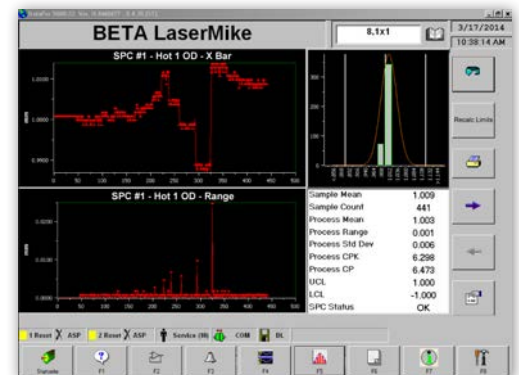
BETA LaserMike

8,1x1

3/17/2014
10:38:14 AM

SPC #1 - Hot 1 OD - X Bar

1.0000

0.9000

0 50 100 150 200 250 300 350 400 450 500

SPC #1 - Hot 1 OD - Range

0 50 100 150 200 250 300 350 400 450 500

Recalc Limits

| | |
|---|---|
| Sample Mean | 1.009 |
| Sample Count | 441 |
| Process Mean | 1.003 |
| Process Range | 0.001 |
| Process Std Dev | 0.006 |
| Process CPK | 6.298 |
| Process CP | 6.473 |
| UCL | 1.000 |
| LCL | -1.000 |
| SPC Status | OK |

1 Reset X ASP 2 Reset X ASP Service (M) COM BL

F1 F2 F3 F4 F5 F6 F7 F8